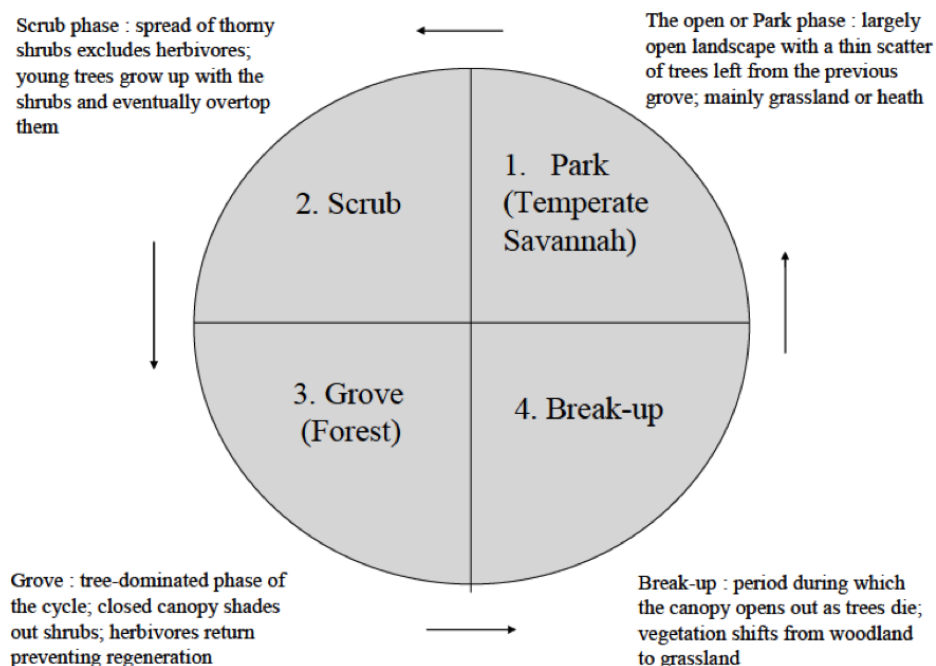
Scrub phase : spread of thorny shrubs excludes herbivores; young trees grow up with the shrubs and eventually overtop them

The open or Park phase : largely open landscape with a thin scatter of trees left from the previous grove; mainly grassland or heath

2. Scrub

1. Park (Temperate Savannah)

3. Grove (Forest)

4. Break-up

Grove : tree-dominated phase of the cycle; closed canopy shades out shrubs; herbivores return preventing regeneration

Break-up : period during which the canopy opens out as trees die; vegetation shifts from woodland to grassland